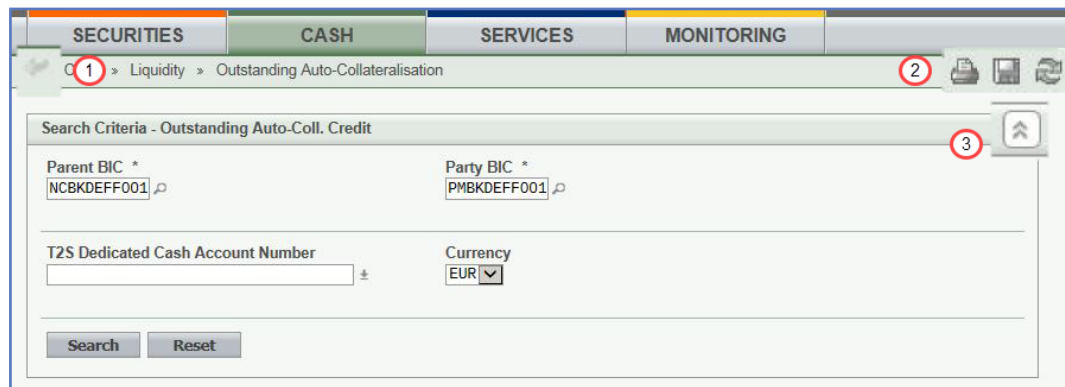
SECURITIES | CASH | SERVICES | MONITORING

C 1 » Liquidity » Outstanding Auto-Collateralisation

2

3

Search Criteria - Outstanding Auto-Coll. Credit

Parent BIC *
NCBKDEFF001

Party BIC *
PMBKDEFF001

T2S Dedicated Cash Account Number

Currency
EUR

Search Reset